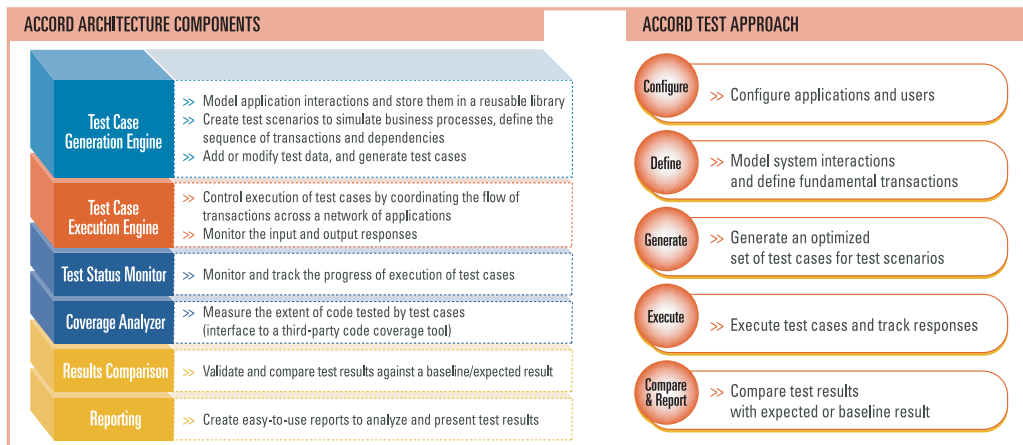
ACCORD ARCHITECTURE COMPONENTS

Test Case Generation Engine
>> Model application interactions and store them in a reusable library
>> Create test scenarios to simulate business processes, define the sequence of transactions and dependencies
>> Add or modify test data, and generate test cases

Test Case Execution Engine
>> Control execution of test cases by coordinating the flow of transactions across a network of applications
>> Monitor the input and output responses

Test Status Monitor
>> Monitor and track the progress of execution of test cases

Coverage Analyzer
>> Measure the extent of code tested by test cases (interface to a third-party code coverage tool)

Results Comparison
>> Validate and compare test results against a baseline/expected result

Reporting
>> Create easy-to-use reports to analyze and present test results

ACCORD TEST APPROACH

Configure
>> Configure applications and users

Define
>> Model system interactions and define fundamental transactions

Generate
>> Generate an optimized set of test cases for test scenarios

Execute
>> Execute test cases and track responses

Compare & Report
>> Compare test results with expected or baseline result